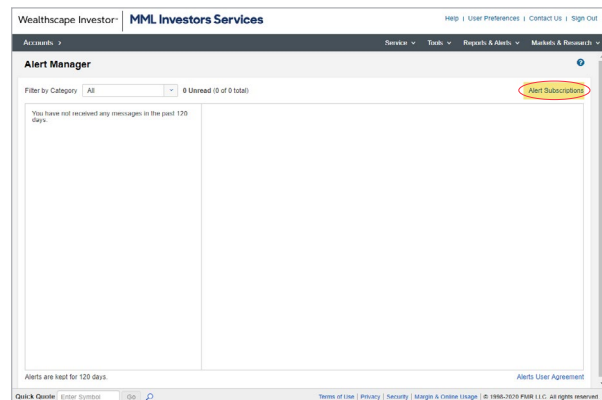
Wealthscape Investor℠ | MML Investors Services

Help | User Preferences | Contact Us | Sign Out

Accounts ›

Service ∨ Tools ∨ Reports & Alerts ∨ Markets & Research ∨

Alert Manager

Filter by Category All

0 Unread (0 of 0 total)

Alert Subscriptions

You have not received any messages in the past 120 days.

Alerts are kept for 120 days.

Alerts User Agreement

Quick Quote Enter Symbol Go

Terms of Use | Privacy | Security | Margin & Online Usage | © 1998-2020 FMR LLC. All rights reserved.